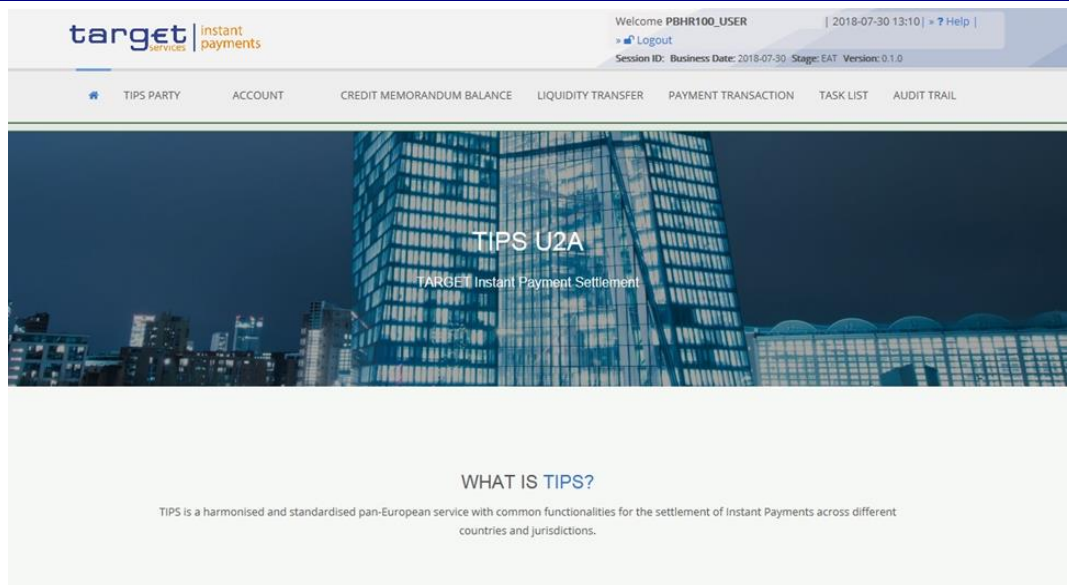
target services | instant payments

Welcome PBHR100_USER | 2018-07-30 13:10 | » ? Help |
» Logout
Session ID: Business Date: 2018-07-30 Stage: EAT Version: 0.1.0

TIPS PARTY ACCOUNT CREDIT MEMORANDUM BALANCE LIQUIDITY TRANSFER PAYMENT TRANSACTION TASK LIST AUDIT TRAIL

TIPS U2A

TARGET Instant Payment Settlement

WHAT IS TIPS?

TIPS is a harmonised and standardised pan-European service with common functionalities for the settlement of Instant Payments across different countries and jurisdictions.